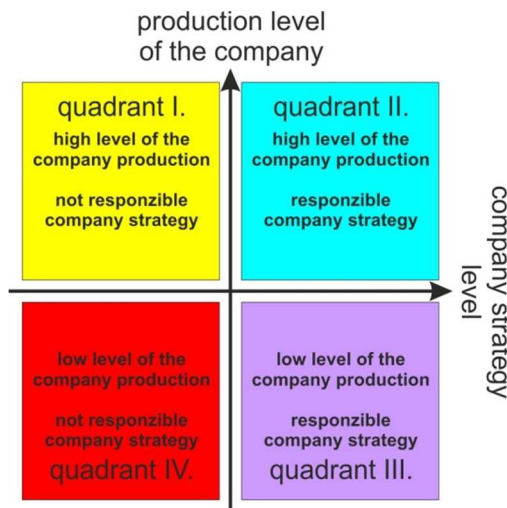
production level of the company

quadrant I.
high level of the company production
not responzible company strategy

quadrant II.
high level of the company production
responzible company strategy

company strategy level

low level of the company production
not responzible company strategy
quadrant IV.

low level of the company production
responzible company strategy
quadrant III.